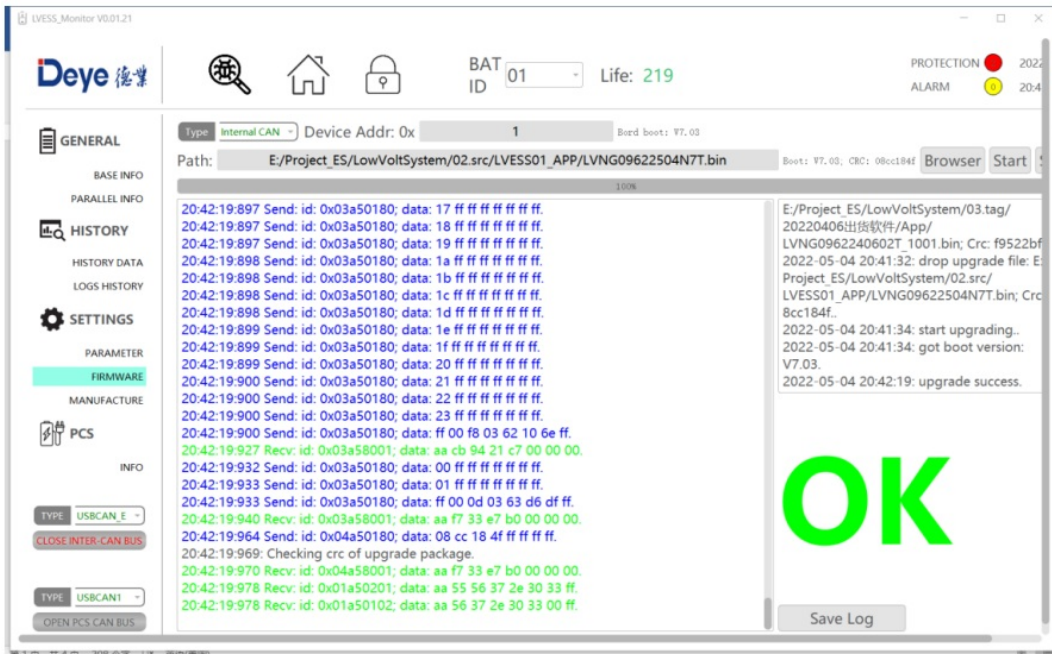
LVESS_Monitor V0.01.21

Deye 德业

BAT ID 01 Life: 219

PROTECTION 2022
ALARM 0 20:4

GENERAL
BASE INFO
PARALLEL INFO
HISTORY
HISTORY DATA
LOGS HISTORY
SETTINGS
PARAMETER
FIRMWARE
MANUFACTURE
PCS
INFO

TYPE USBCAN_E
CLOSE INTER-CAN BUS

TYPE USBCAN1
OPEN PCS CAN BUS

Type Internal CAN Device Addr: 0x 1 Bord boot: V7.03
Path: E:/Project_ES/LowVoltSystem/02.src/LVESS01_APP/LVNG09622504N7T.bin Boot: V7.03, CRC: 08cc184f Browser Start
100%

20:42:19:897 Send: id: 0x03a50180; data: 17 ff ff ff ff ff ff ff.
20:42:19:897 Send: id: 0x03a50180; data: 18 ff ff ff ff ff ff ff.
20:42:19:897 Send: id: 0x03a50180; data: 19 ff ff ff ff ff ff ff.
20:42:19:898 Send: id: 0x03a50180; data: 1a ff ff ff ff ff ff ff.
20:42:19:898 Send: id: 0x03a50180; data: 1b ff ff ff ff ff ff ff.
20:42:19:898 Send: id: 0x03a50180; data: 1c ff ff ff ff ff ff ff.
20:42:19:898 Send: id: 0x03a50180; data: 1d ff ff ff ff ff ff ff.
20:42:19:899 Send: id: 0x03a50180; data: 1e ff ff ff ff ff ff ff.
20:42:19:899 Send: id: 0x03a50180; data: 1f ff ff ff ff ff ff ff.
20:42:19:899 Send: id: 0x03a50180; data: 20 ff ff ff ff ff ff ff.
20:42:19:900 Send: id: 0x03a50180; data: 21 ff ff ff ff ff ff ff.
20:42:19:900 Send: id: 0x03a50180; data: 22 ff ff ff ff ff ff ff.
20:42:19:900 Send: id: 0x03a50180; data: 23 ff ff ff ff ff ff ff.
20:42:19:900 Send: id: 0x03a50180; data: ff 00 f8 03 62 10 6e ff.
20:42:19:927 Recv: id: 0x03a58001; data: aa cb 94 21 c7 00 00 00.
20:42:19:932 Send: id: 0x03a50180; data: 00 ff ff ff ff ff ff ff.
20:42:19:933 Send: id: 0x03a50180; data: 01 ff ff ff ff ff ff ff.
20:42:19:933 Send: id: 0x03a50180; data: ff 00 0d 03 63 d6 df ff.
20:42:19:940 Recv: id: 0x03a58001; data: aa f7 33 e7 b0 00 00 00.
20:42:19:964 Send: id: 0x04a50180; data: 08 cc 18 4f ff ff ff ff.
20:42:19:969: Checking crc of upgrade package.
20:42:19:970 Recv: id: 0x04a58001; data: aa f7 33 e7 b0 00 00 00.
20:42:19:978 Recv: id: 0x01a50201; data: aa 55 56 37 2e 30 33 ff.
20:42:19:978 Recv: id: 0x01a50102; data: aa 56 37 2e 30 33 00 ff.

E:/Project_ES/LowVoltSystem/03.tag/20220406出货软件/App/LVNG0962240602T_1001.bin; Crc: f9522bf
2022-05-04 20:41:32: drop upgrade file: E:/Project_ES/LowVoltSystem/02.src/LVESS01_APP/LVNG09622504N7T.bin; Crc 8cc184f..
2022-05-04 20:41:34: start upgrading..
2022-05-04 20:41:34: got boot version: V7.03.
2022-05-04 20:42:19: upgrade success.

OK

Save Log